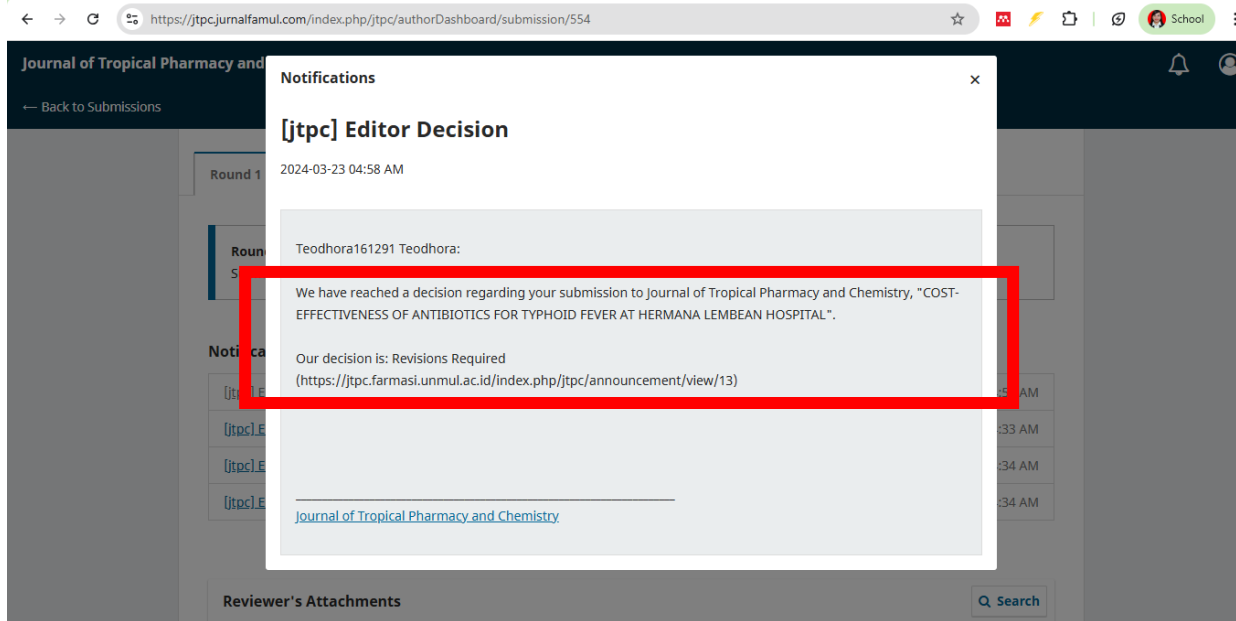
https://jtpc.jurnalfamul.com/index.php/jtpc/authorDashboard/submission/554

School

Journal of Tropical Pharmacy and

← Back to Submissions

Round 1

Roun
S

Notifica

[jtpc] E
[jtpc] E
[jtpc] E
[jtpc] E

:5 AM
:33 AM
:34 AM
:34 AM

Reviewer's Attachments

Search

Notifications

×

[jtpc] Editor Decision

2024-03-23 04:58 AM

Teodhora161291 Teodhora:

We have reached a decision regarding your submission to Journal of Tropical Pharmacy and Chemistry, "COST-EFFECTIVENESS OF ANTIBIOTICS FOR TYPHOID FEVER AT HERMANA LEMBEAN HOSPITAL".

Our decision is: Revisions Required (https://jtpc.farmasi.unmul.ac.id/index.php/jtpc/announcement/view/13)

________________________________________________________________________

Journal of Tropical Pharmacy and Chemistry